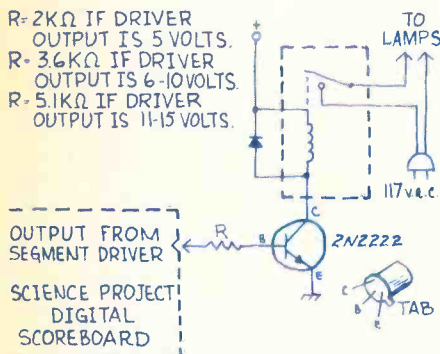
R=2KΩ IF DRIVER OUTPUT IS 5 VOLTS.
R=3.6KΩ IF DRIVER OUTPUT IS 6-10 VOLTS.
R=5.1KΩ IF DRIVER OUTPUT IS 11-15 VOLTS.

+

TO LAMPS

117 v.a.c.

OUTPUT FROM SEGMENT DRIVER

R

B

C

E

2N2222

SCIENCE PROJECT DIGITAL SCOREBOARD

C

B

E

TAB